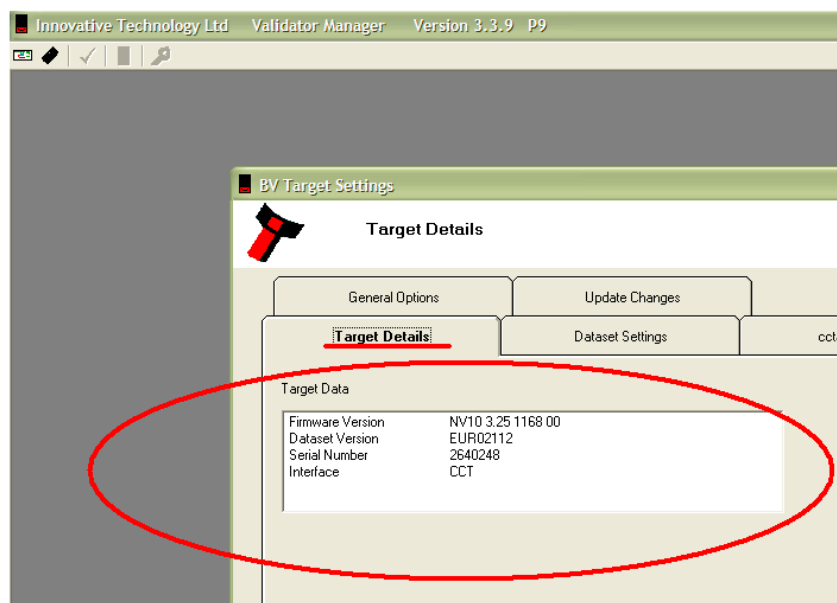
Innovative Technology Ltd   Validator Manager   Version 3.3.9   P9

BV Target Settings

Target Details

General Options | Update Changes

Target Details | Dataset Settings | cct

Target Data

| | |
|---|---|
| Firmware Version | NV10 3.25 1168 00 |
| Dataset Version | EUR02112 |
| Serial Number | 2640248 |
| Interface | CCT |